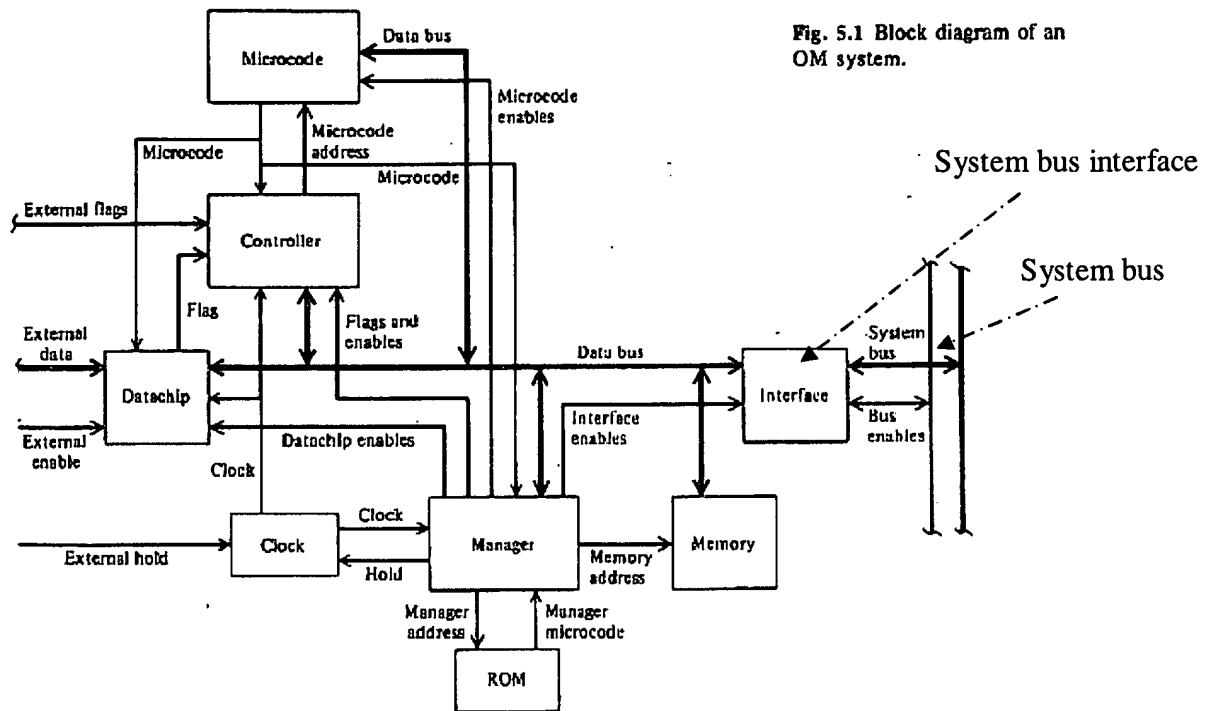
Fig. 5.1 Block diagram of an OM system.

Microcode
Data bus
Microcode enables
Microcode
Microcode address
Microcode
System bus interface
External flags
Controller
System bus
Flag
Flags and enables
External data
Data bus
System bus
Datachip
Interface
External enable
Interface enables
Bus enables
Datachip enables
Clock
Clock
External hold
Clock
Manager
Memory
Hold
Memory address
Manager address
Manager microcode
ROM